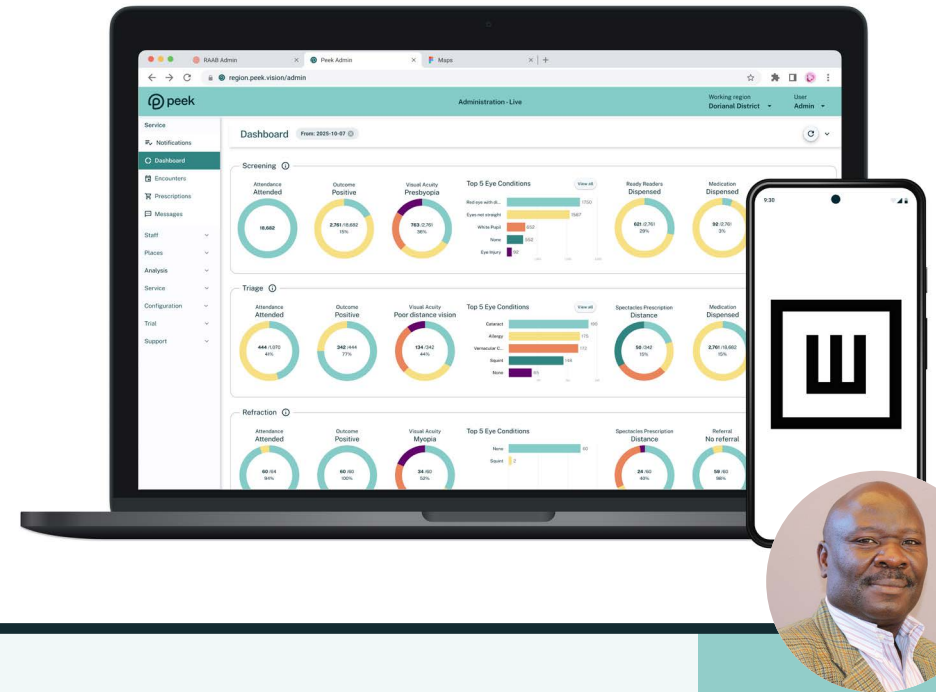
RAAB Admin
Peek Admin
Maps
region.peek.vision/admin

peek
Administration - Live
Working region
Dorianal District
User
Admin

Service
Notifications
Dashboard
Encounters
Prescriptions
Messages
Staff
Places
Analysis
Service
Configuration
Trial
Support

Dashboard
From: 2025-10-07

Screening
Attendance
Attended
19,662
Outcome
Positive
2,761 /18,682
15%
Visual Acuity
Presbyopia
763 /2,761
38%
Top 5 Eye Conditions
View all
Red eye with di...
1700
Eyes not straight
1567
White Pupil
653
None
562
Eye Injury
90
Ready Readers
Dispensed
621 /2,761
29%
Medication
Dispensed
92 /2,761
3%

Triage
Attendance
Attended
444 /1,070
41%
Outcome
Positive
342 /444
77%
Visual Acuity
Poor distance vision
134 /342
44%
Top 5 Eye Conditions
View all
Cataract
190
Allergy
175
Vernacular C...
170
Squint
144
None
65
Spectacles Prescription
Distance
58 /342
10%
Medication
Dispensed
2,761 /18,682
15%

Refraction
Attendance
Attended
60 /64
94%
Outcome
Positive
60 /60
100%
Visual Acuity
Myopia
34 /60
52%
Top 5 Eye Conditions
None
60
Squint
2
Spectacles Prescription
Distance
24 /60
40%
Referral
No referral
59 /60
98%

9:30